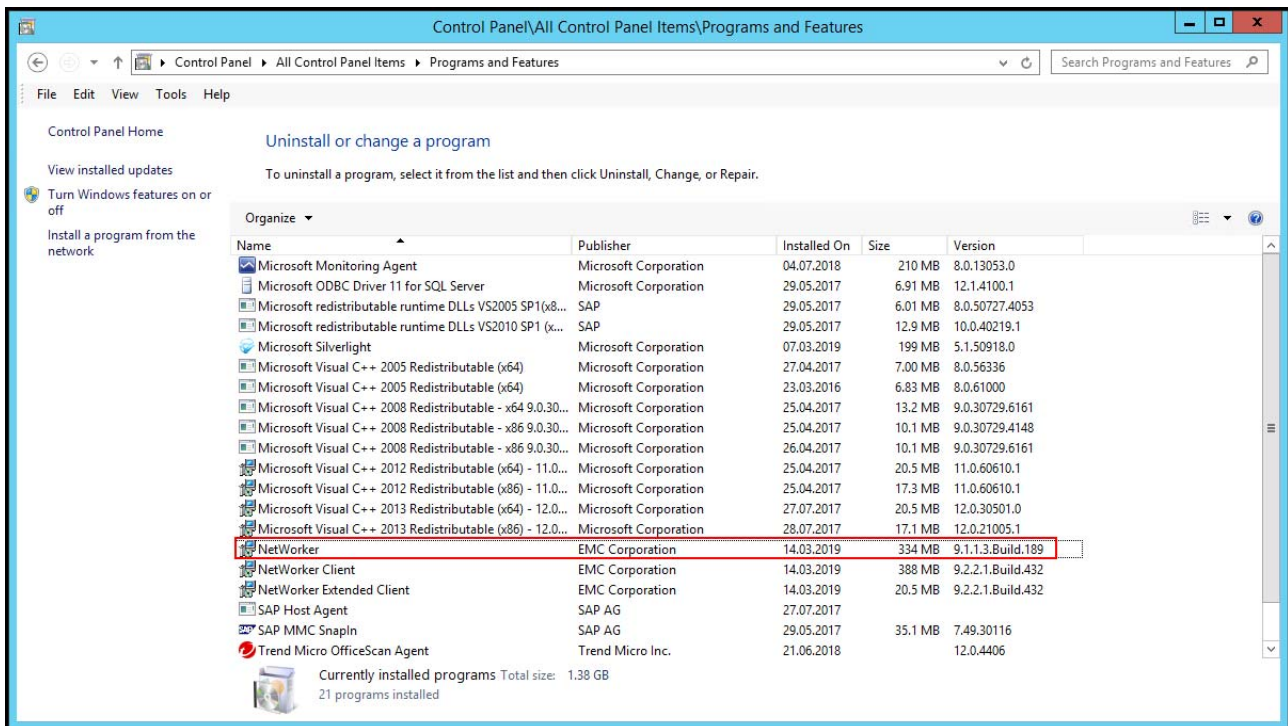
Control Panel\All Control Panel Items\Programs and Features

Control Panel ▸ All Control Panel Items ▸ Programs and Features

Search Programs and Features

File Edit View Tools Help

Control Panel Home

View installed updates

Turn Windows features on or off

Install a program from the network

Uninstall or change a program

To uninstall a program, select it from the list and then click Uninstall, Change, or Repair.

Organize ▾

| Name | Publisher | Installed On | Size | Version |
|---|---|---|---|---|
| Microsoft Monitoring Agent | Microsoft Corporation | 04.07.2018 | 210 MB | 8.0.13053.0 |
| Microsoft ODBC Driver 11 for SQL Server | Microsoft Corporation | 29.05.2017 | 6.91 MB | 12.1.4100.1 |
| Microsoft redistributable runtime DLLs VS2005 SP1(x8... | SAP | 29.05.2017 | 6.01 MB | 8.0.50727.4053 |
| Microsoft redistributable runtime DLLs VS2010 SP1 (x... | SAP | 29.05.2017 | 12.9 MB | 10.0.40219.1 |
| Microsoft Silverlight | Microsoft Corporation | 07.03.2019 | 199 MB | 5.1.50918.0 |
| Microsoft Visual C++ 2005 Redistributable (x64) | Microsoft Corporation | 27.04.2017 | 7.00 MB | 8.0.56336 |
| Microsoft Visual C++ 2005 Redistributable (x64) | Microsoft Corporation | 23.03.2016 | 6.83 MB | 8.0.61000 |
| Microsoft Visual C++ 2008 Redistributable - x64 9.0.30... | Microsoft Corporation | 25.04.2017 | 13.2 MB | 9.0.30729.6161 |
| Microsoft Visual C++ 2008 Redistributable - x86 9.0.30... | Microsoft Corporation | 25.04.2017 | 10.1 MB | 9.0.30729.4148 |
| Microsoft Visual C++ 2008 Redistributable - x86 9.0.30... | Microsoft Corporation | 26.04.2017 | 10.1 MB | 9.0.30729.6161 |
| Microsoft Visual C++ 2012 Redistributable (x64) - 11.0... | Microsoft Corporation | 25.04.2017 | 20.5 MB | 11.0.60610.1 |
| Microsoft Visual C++ 2012 Redistributable (x86) - 11.0... | Microsoft Corporation | 25.04.2017 | 17.3 MB | 11.0.60610.1 |
| Microsoft Visual C++ 2013 Redistributable (x64) - 12.0... | Microsoft Corporation | 27.07.2017 | 20.5 MB | 12.0.30501.0 |
| Microsoft Visual C++ 2013 Redistributable (x86) - 12.0... | Microsoft Corporation | 28.07.2017 | 17.1 MB | 12.0.21005.1 |
| NetWorker | EMC Corporation | 14.03.2019 | 334 MB | 9.1.1.3.Build.189 |
| NetWorker Client | EMC Corporation | 14.03.2019 | 388 MB | 9.2.2.1.Build.432 |
| NetWorker Extended Client | EMC Corporation | 14.03.2019 | 20.5 MB | 9.2.2.1.Build.432 |
| SAP Host Agent | SAP AG | 27.07.2017 | | |
| SAP MMC SnapIn | SAP AG | 29.05.2017 | 35.1 MB | 7.49.30116 |
| Trend Micro OfficeScan Agent | Trend Micro Inc. | 21.06.2018 | | 12.0.4406 |

Currently installed programs Total size: 1.38 GB
21 programs installed